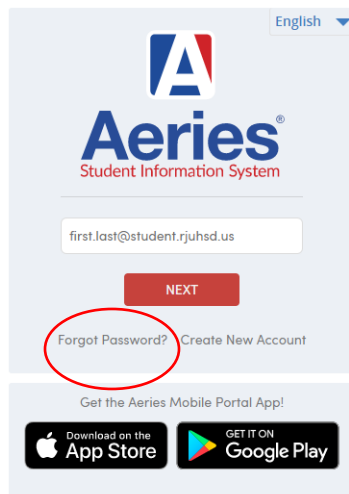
English

A

Aeries®
Student Information System

first.last@student.rjuhsd.us

NEXT

Forgot Password? Create New Account

Get the Aeries Mobile Portal App!

Download on the App Store

GET IT ON Google Play